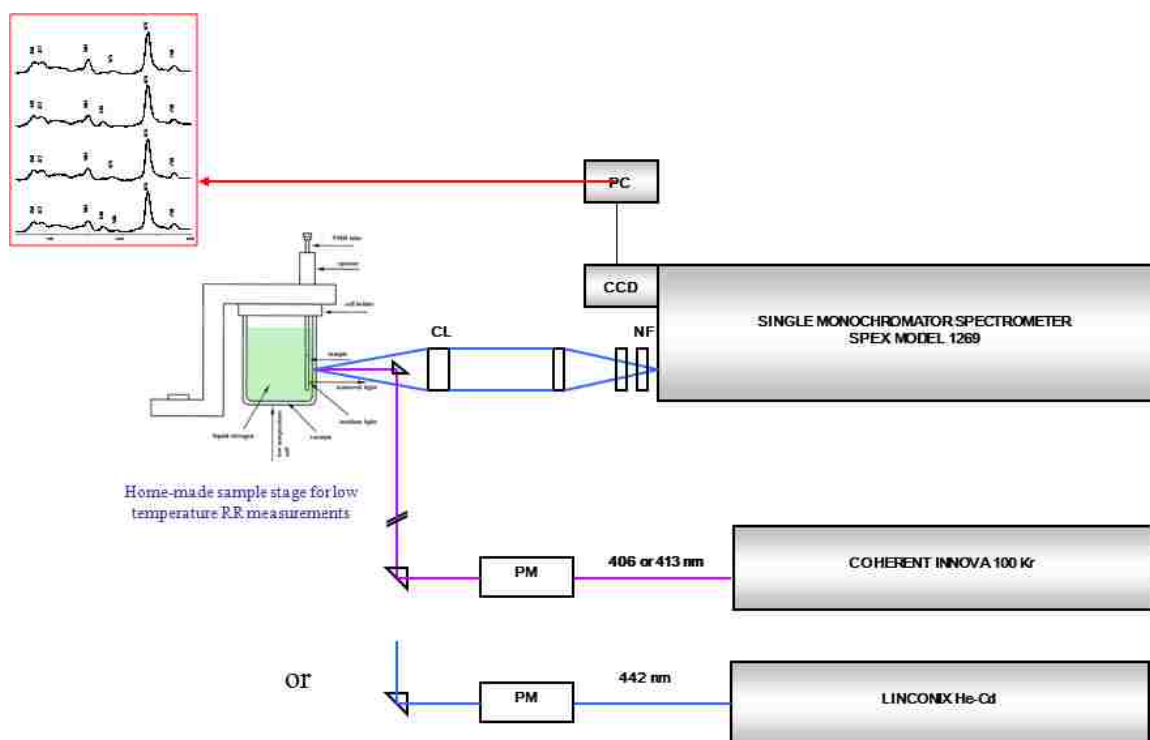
PC

CCD

SINGLE MONOCHROMATOR SPECTROMETER
SPEX MODEL 1269

CL

NF

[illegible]

spinner

cell holder

sample

scattered light

incident light

liquid nitrogen

vacuum

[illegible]

Home-made sample stage for low temperature RR measurements

PM

406 or 413 nm

COHERENT INNOVA 100 Kr

or

PM

442 nm

LINCONIX He-Cd